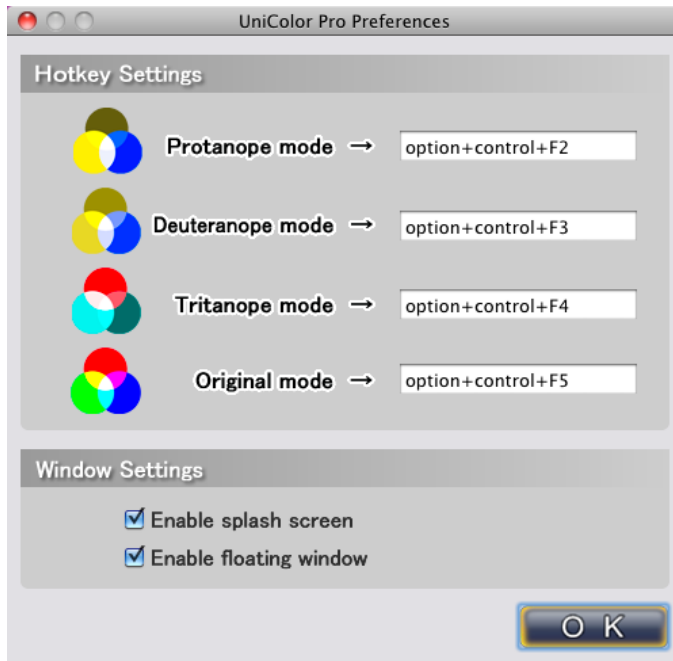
UniColor Pro Preferences

Hotkey Settings

Protanope mode → option+control+F2

Deuteranope mode → option+control+F3

Tritanope mode → option+control+F4

Original mode → option+control+F5

Window Settings

☑ Enable splash screen

☑ Enable floating window

O K